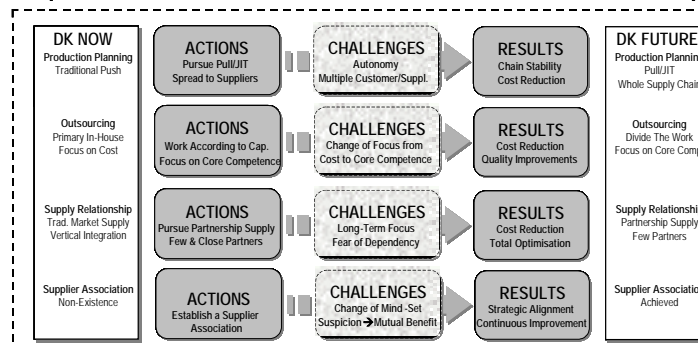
DK NOW
Production Planning
Traditional Push

Outsourcing
Primary In-House
Focus on Cost

Supply Relationship
Trad. Market Supply
Vertical Integration

Supplier Association
Non-Existence

ACTIONS
Pursue Pull/JIT
Spread to Suppliers

CHALLENGES
Autonomy
Multiple Customer/Suppl.

RESULTS
Chain Stability
Cost Reduction

ACTIONS
Work According to Cap.
Focus on Core Competence

CHALLENGES
Change of Focus from
Cost to Core Competence

RESULTS
Cost Reduction
Quality Improvements

ACTIONS
Pursue Partnership Supply
Few & Close Partners

CHALLENGES
Long-Term Focus
Fear of Dependency

RESULTS
Cost Reduction
Total Optimisation

ACTIONS
Establish a Supplier
Association

CHALLENGES
Change of Mind-Set
Suspicion → Mutual Benefit

RESULTS
Strategic Alignment
Continuous Improvement

DK FUTURE
Production Planning
Pull/JIT
Whole Supply Chain

Outsourcing
Divide The Work
Focus on Core Comp

Supply Relationship
Partnership Supply
Few Partners

Supplier Association
Achieved